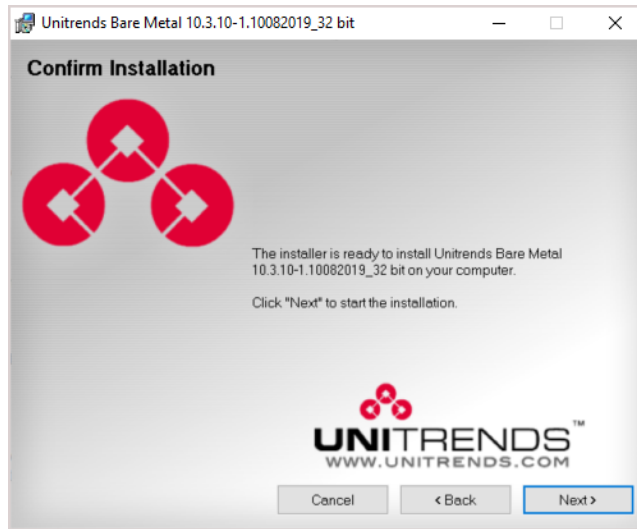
Unitrends Bare Metal 10.3.10-1.10082019_32 bit

Confirm Installation

The installer is ready to install Unitrends Bare Metal 10.3.10-1.10082019_32 bit on your computer.

Click "Next" to start the installation.

UNITRENDS™
WWW.UNITRENDS.COM

Cancel
< Back
Next >